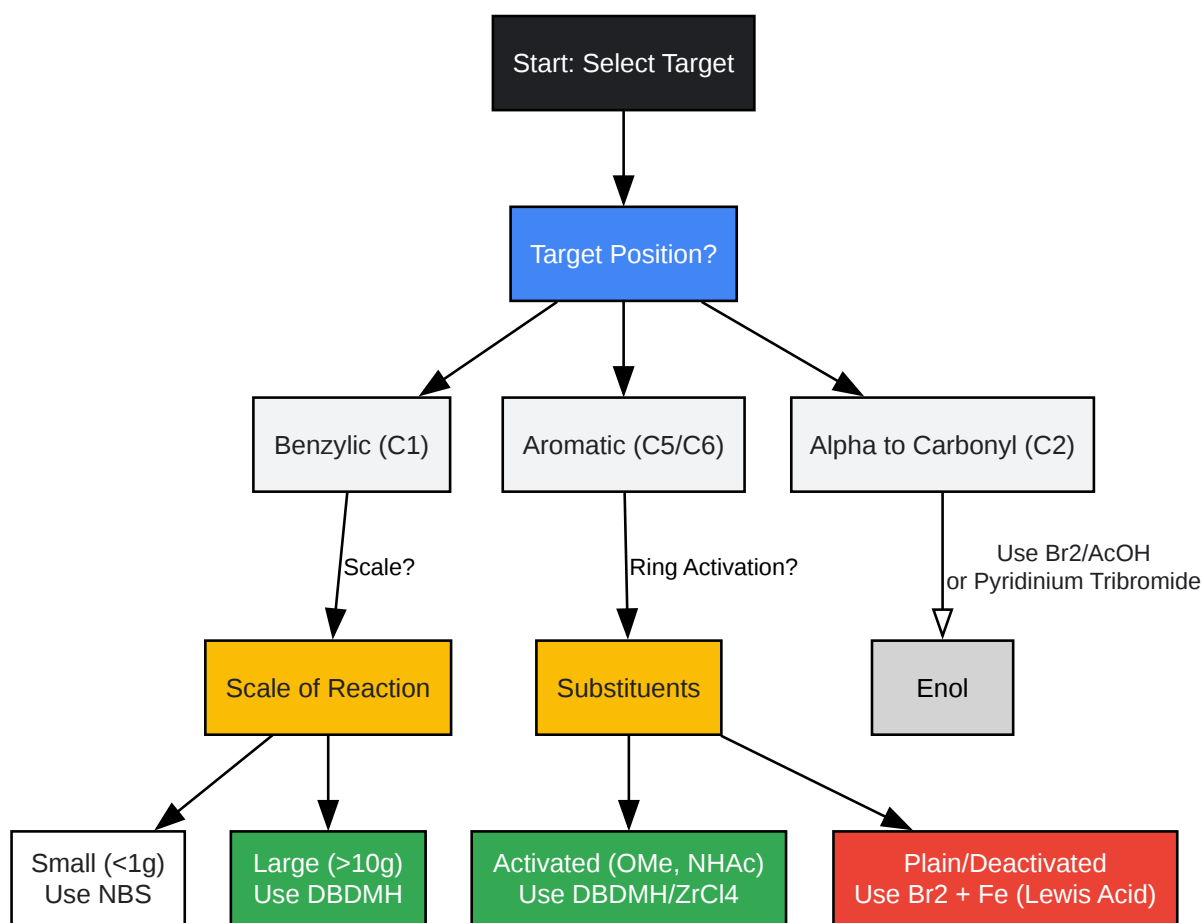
Start: Select Target

Target Position?

Benzylic (C1)

Aromatic (C5/C6)

Alpha to Carbonyl (C2)

Scale?

Ring Activation?

Use Br2/AcOH
or Pyridinium Tribromide

Scale of Reaction

Substituents

Enol

Small (<1g)
Use NBS

Large (>10g)
Use DBDMH

Activated (OMe, NHAc)
Use DBDMH/ZrCl4

Plain/Deactivated
Use Br2 + Fe (Lewis Acid)